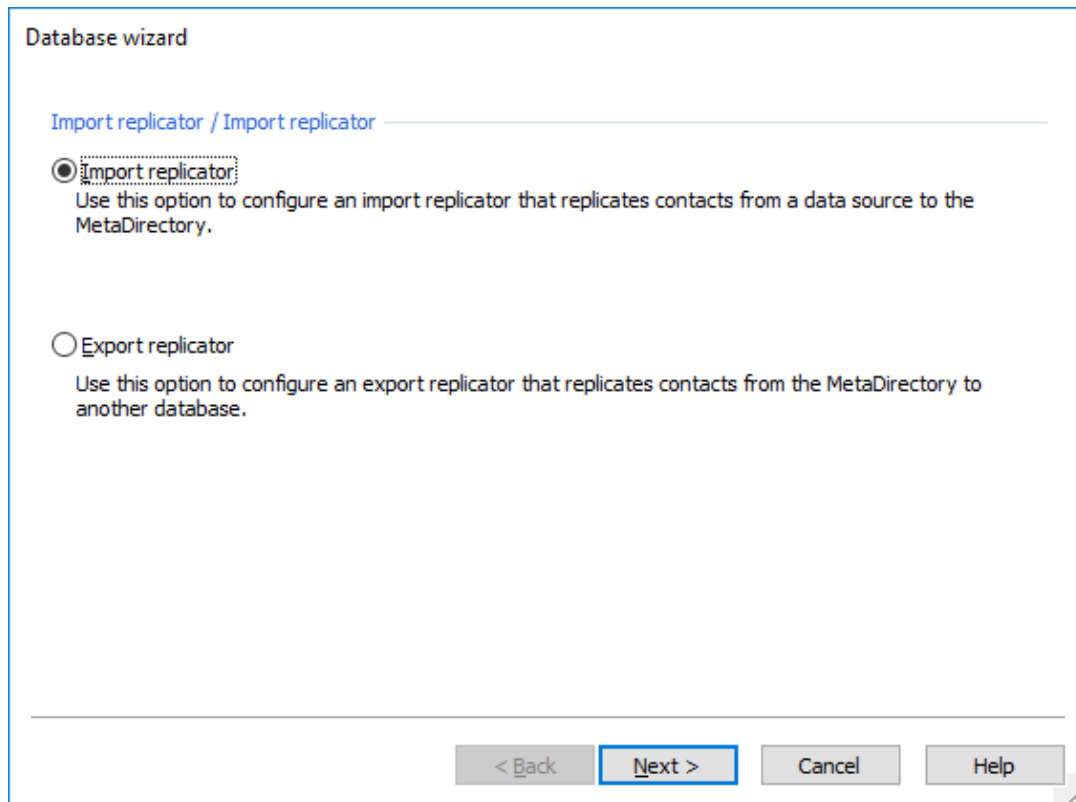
Database wizard

Import replicator / Import replicator

Import replicator

Use this option to configure an import replicator that replicates contacts from a data source to the MetaDirectory.

Export replicator

Use this option to configure an export replicator that replicates contacts from the MetaDirectory to another database.

< Back

Next >

Cancel

Help